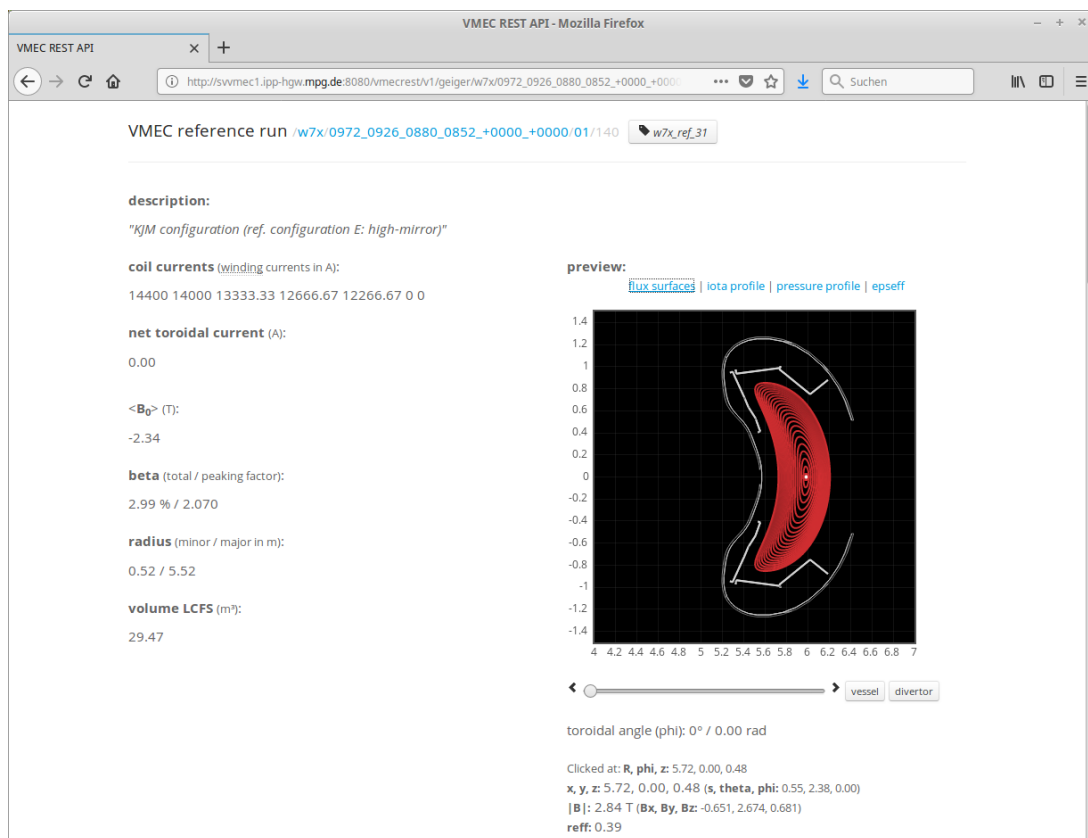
VMEC REST API - Mozilla Firefox

VMEC REST API ×

http://svvmec1.ipp-hgw.mpg.de:8080/vmecrest/v1/geiger/w7x/0972_0926_0880_0852_+0000_+0000 ••• Suchen

VMEC reference run /w7x/0972_0926_0880_0852_+0000_+0000/01/140 w7x_ref_31

description:

"KJM configuration (ref. configuration E: high-mirror)"

coil currents (winding currents in A):

14400 14000 13333.33 12666.67 12266.67 0 0

net toroidal current (A):

0.00

<$B_0$> (T):

-2.34

beta (total / peaking factor):

2.99 % / 2.070

radius (minor / major in m):

0.52 / 5.52

volume LCFS (m³):

29.47

preview:

flux surfaces | iota profile | pressure profile | epseff

1.4 1.2 1 0.8 0.6 0.4 0.2 0 -0.2 -0.4 -0.6 -0.8 -1 -1.2 -1.4

4 4.2 4.4 4.6 4.8 5 5.2 5.4 5.6 5.8 6 6.2 6.4 6.6 6.8 7

vessel divertor

toroidal angle (phi): 0° / 0.00 rad

Clicked at: R, phi, z: 5.72, 0.00, 0.48
x, y, z: 5.72, 0.00, 0.48 (s, theta, phi: 0.55, 2.38, 0.00)
|B|: 2.84 T (Bx, By, Bz: -0.651, 2.674, 0.681)
reff: 0.39